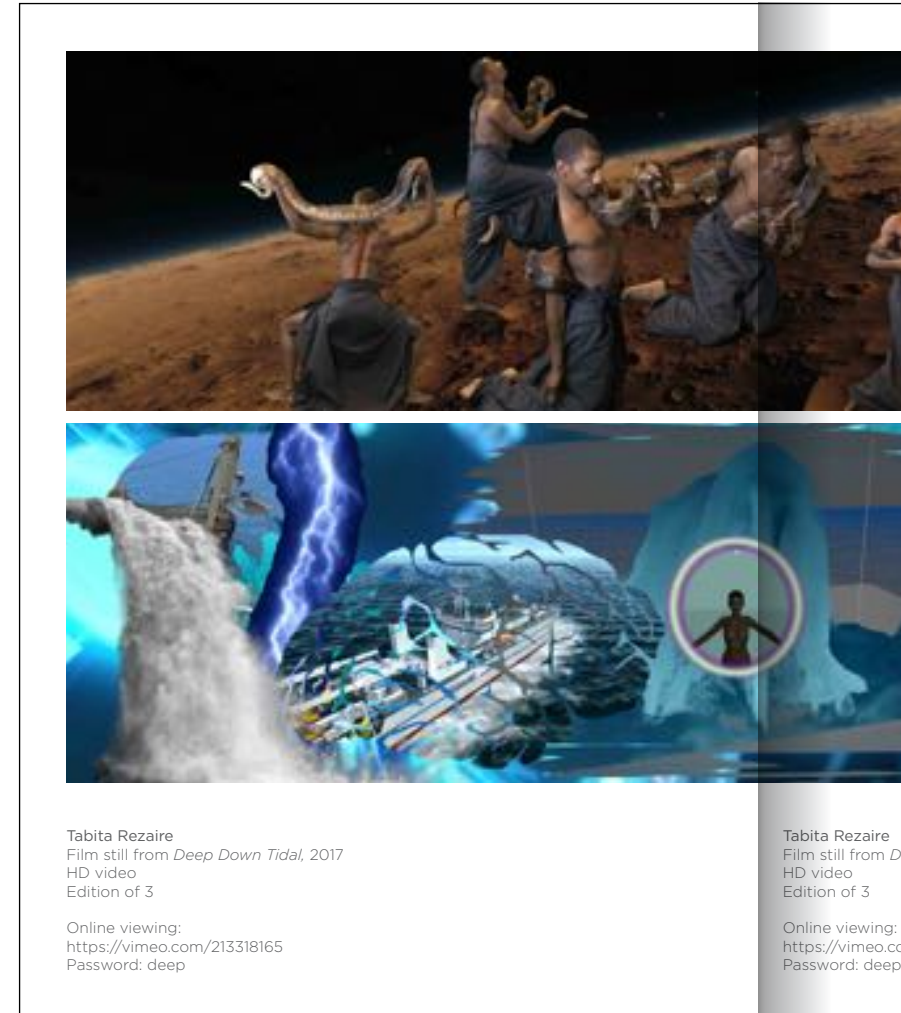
Tabita Rezaire
Film still from *Deep Down Tidal*, 2017
HD video
Edition of 3

Online viewing:
https://vimeo.com/213318165
Password: deep

Tabita Rezaire
Film still from *D*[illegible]
HD video
Edition of 3

Online viewing:
https://vimeo.co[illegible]
Password: deep